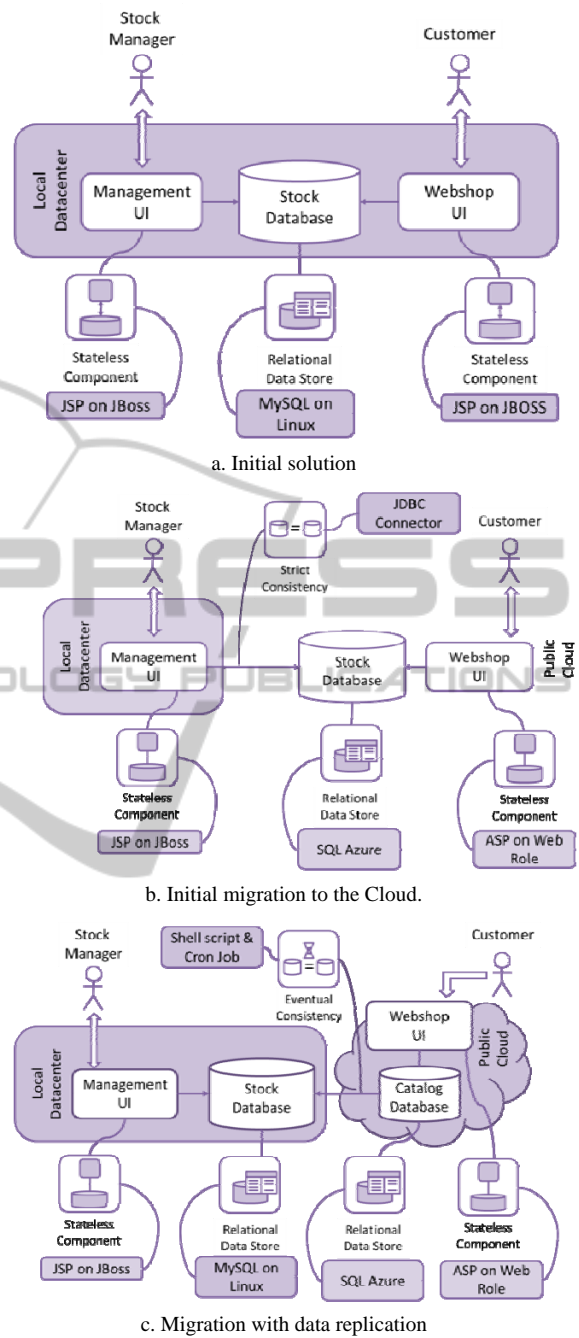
Stock Manager

Customer

Local Datacenter

Management UI

Stock Database

Webshop UI

Stateless Component

JSP on JBoss

Relational Data Store

MySQL on Linux

Stateless Component

JSP on JBOSS

a. Initial solution

Stock Manager

JDBC Connector

Customer

Strict Consistency

Local Datacenter

Management UI

Stock Database

Webshop UI

Public Cloud

Stateless Component

JSP on JBoss

Relational Data Store

SQL Azure

Stateless Component

ASP on Web Role

b. Initial migration to the Cloud.

Shell script & Cron Job

Customer

Stock Manager

Eventual Consistency

Webshop UI

Public Cloud

Local Datacenter

Management UI

Stock Database

Catalog Database

Stateless Component

JSP on JBoss

Relational Data Store

MySQL on Linux

Relational Data Store

SQL Azure

Stateless Component

ASP on Web Role

c. Migration with data replication